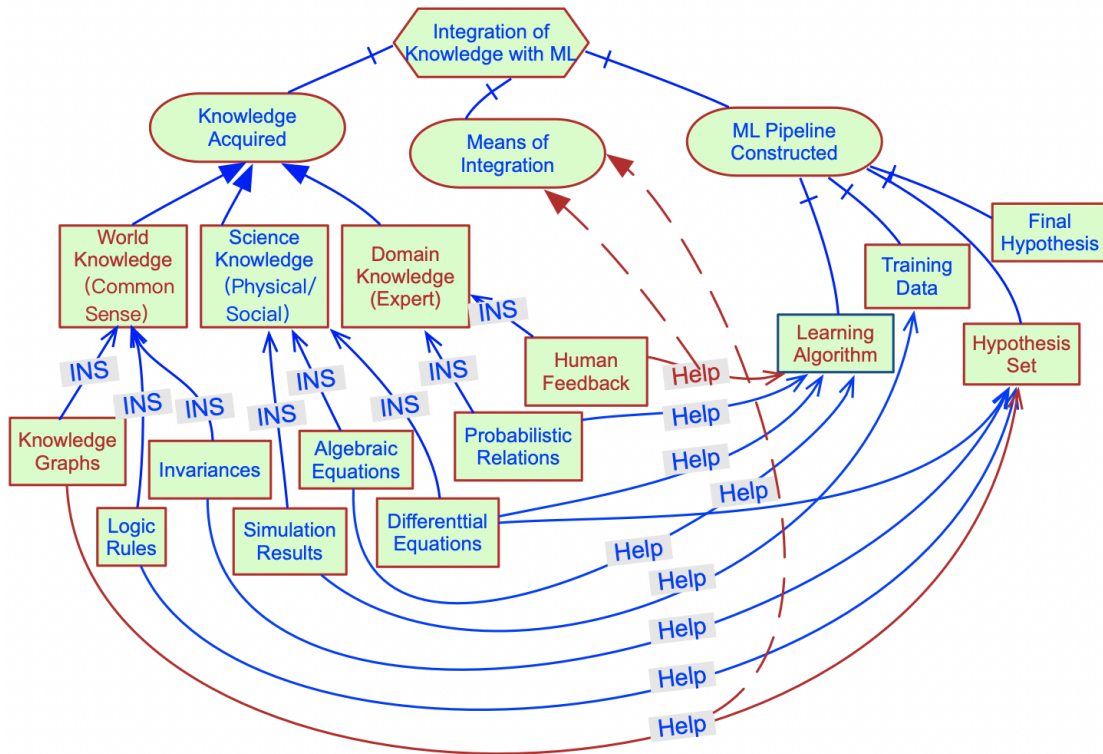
Integration of Knowledge with ML

Knowledge Acquired

Means of Integration

ML Pipeline Constructed

World Knowledge (Common Sense)

Science Knowledge (Physical/ Social)

Domain Knowledge (Expert)

Final Hypothesis

Training Data

INS

Human Feedback

Help

Learning Algorithm

Hypothesis Set

INS

INS

INS

INS

INS

INS

INS

Help

Knowledge Graphs

Invariances

Algebraic Equations

Probabilistic Relations

Help

Help

Logic Rules

Simulation Results

Differenttial Equations

Help

Help

Help

Help

Help